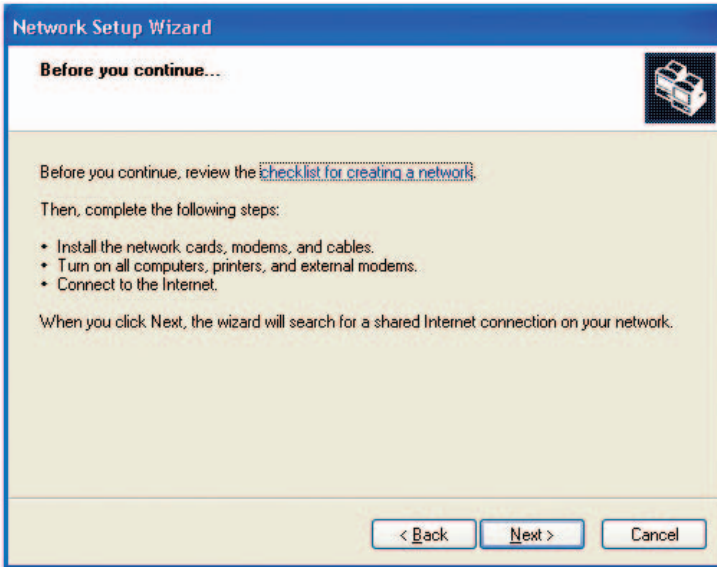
Network Setup Wizard

Before you continue...

Before you continue, review the checklist for creating a network.

Then, complete the following steps:

• Install the network cards, modems, and cables.
• Turn on all computers, printers, and external modems.
• Connect to the Internet.

When you click Next, the wizard will search for a shared Internet connection on your network.

< Back | Next > | Cancel